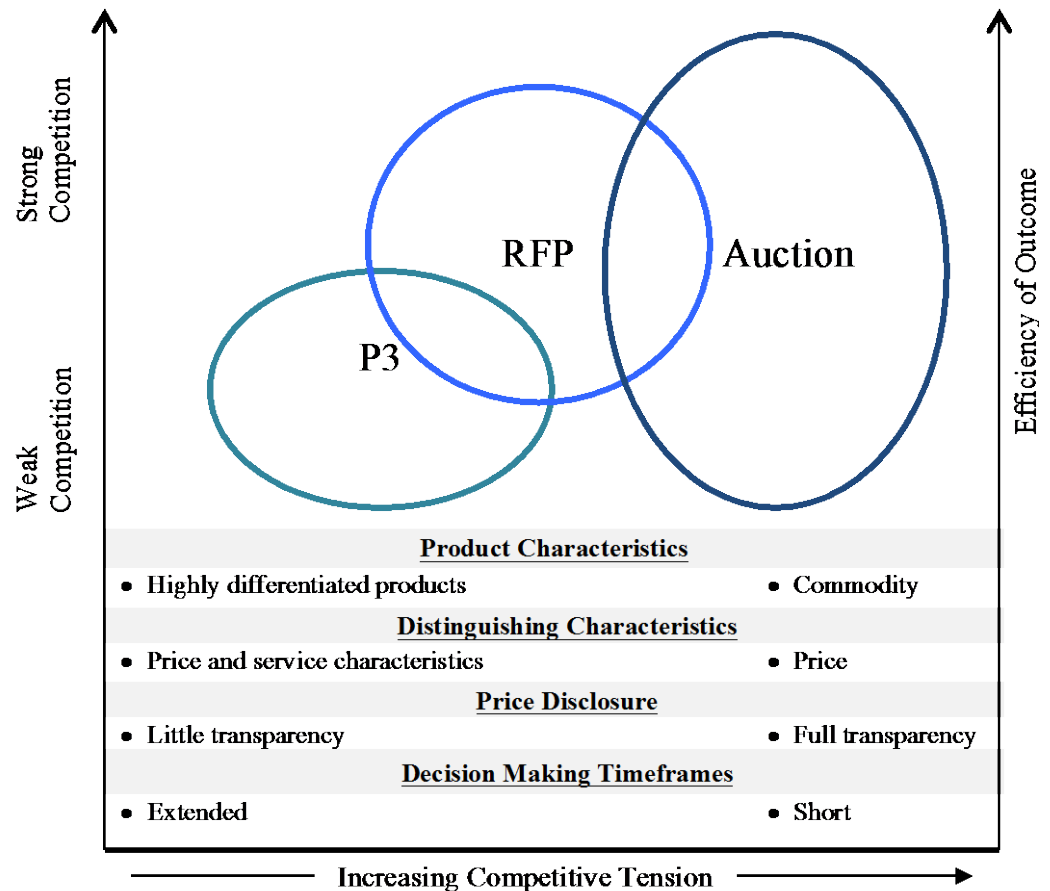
Strong Competition

Weak Competition

Efficiency of Outcome

RFP

Auction

P3

Product Characteristics

• Highly differentiated products
• Commodity

Distinguishing Characteristics

• Price and service characteristics
• Price

Price Disclosure

• Little transparency
• Full transparency

Decision Making Timeframes

• Extended
• Short

Increasing Competitive Tension